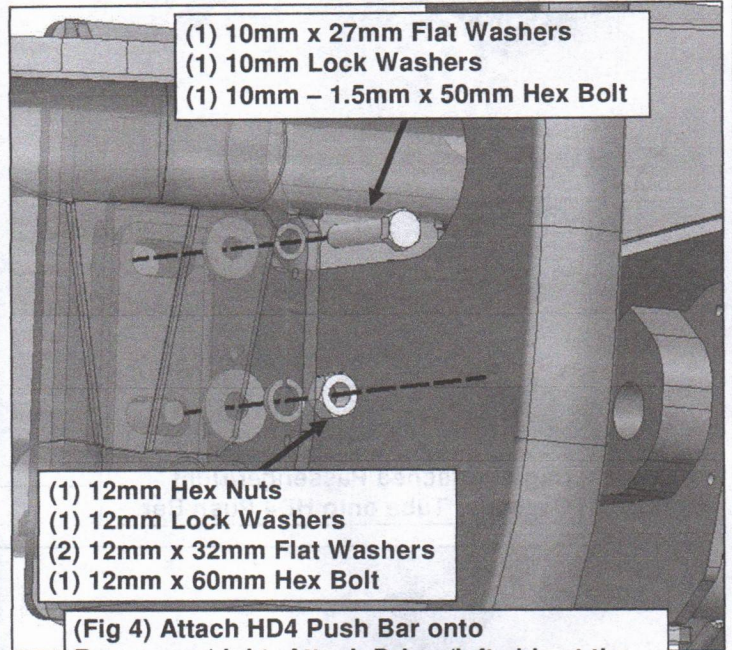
(1) 10mm x 27mm Flat Washers
(1) 10mm Lock Washers
(1) 10mm – 1.5mm x 50mm Hex Bolt

(1) 12mm Hex Nuts
(1) 12mm Lock Washers
(2) 12mm x 32mm Flat Washers
(1) 12mm x 60mm Hex Bolt

(Fig 4) Attach HD4 Push Bar onto
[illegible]